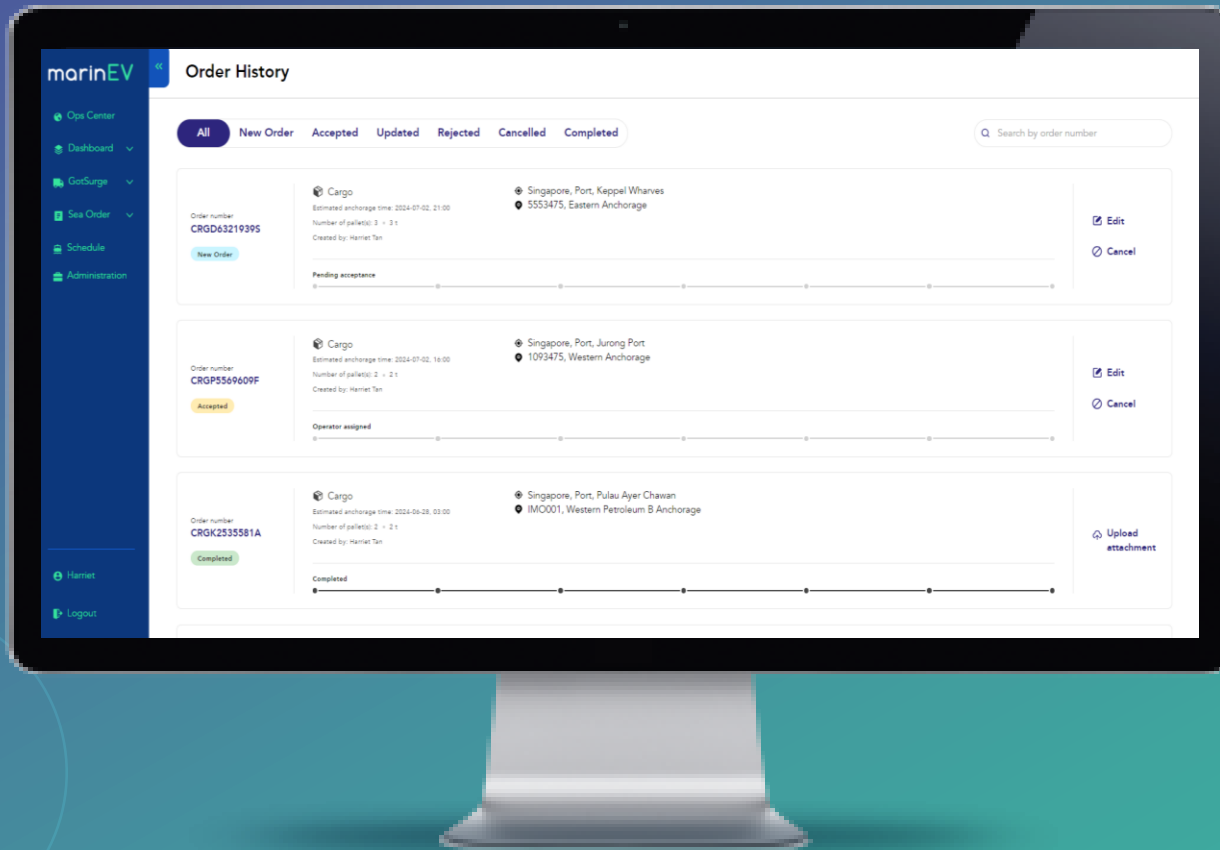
marinEV

«

Ops Center
Dashboard
GotSurge
Sea Order
Schedule
Administration

Harriet
Logout

Order History

All
New Order
Accepted
Updated
Rejected
Cancelled
Completed

Search by order number

Order number
CRGD6321939S
New Order

Cargo
Estimated anchorage time: 2024-07-02, 21:00
Number of pallet(s): 3 · 3 t
Created by: Harriet Tan

Singapore, Port, Keppel Wharves
5553475, Eastern Anchorage

Pending acceptance

Edit
Cancel

Order number
CRGP5569609F
Accepted

Cargo
Estimated anchorage time: 2024-07-02, 16:00
Number of pallet(s): 2 · 2 t
Created by: Harriet Tan

Singapore, Port, Jurong Port
1093475, Western Anchorage

Operator assigned

Edit
Cancel

Order number
CRGK2535581A
Completed

Cargo
Estimated anchorage time: 2024-06-28, 03:00
Number of pallet(s): 2 · 2 t
Created by: Harriet Tan

Singapore, Port, Pulau Ayer Chawan
IMO001, Western Petroleum B Anchorage

Completed

Upload attachment